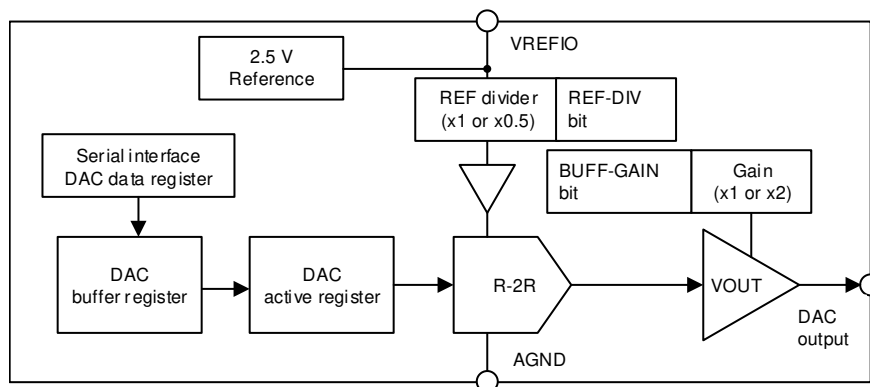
VREFIO

2.5 V
Reference

REF divider
(x1 or x0.5)

REF-DIV
bit

Serial interface
DAC data register

BUFF-GAIN
bit

Gain
(x1 or x2)

DAC
buffer register

DAC
active register

R-2R

VOUT

DAC
output

AGND